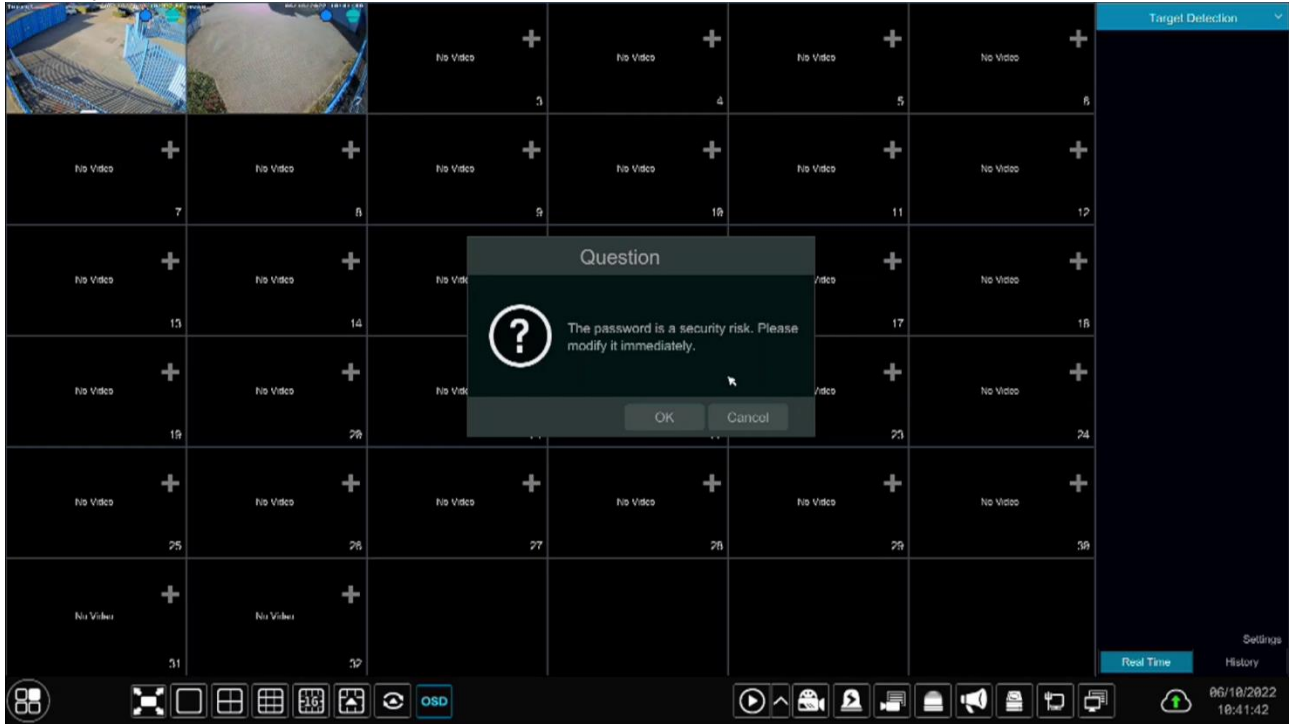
Target Detection

No Video 3
No Video 4
No Video 5
No Video 6
No Video 7
No Video 8
No Video 9
No Video 10
No Video 11
No Video 12
No Video 13
No Video 14
No Vid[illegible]
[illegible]ideo 17
No Video 18
No Video 19
No Video 20
No Vid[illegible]
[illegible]ideo 23
No Video 24
No Video 25
No Video 26
No Video 27
No Video 28
No Video 29
No Video 30
No Video 31
No Video 32

Question

The password is a security risk. Please modify it immediately.

OK Cancel

Settings
Real Time History

OSD

06/10/2022
10:41:42